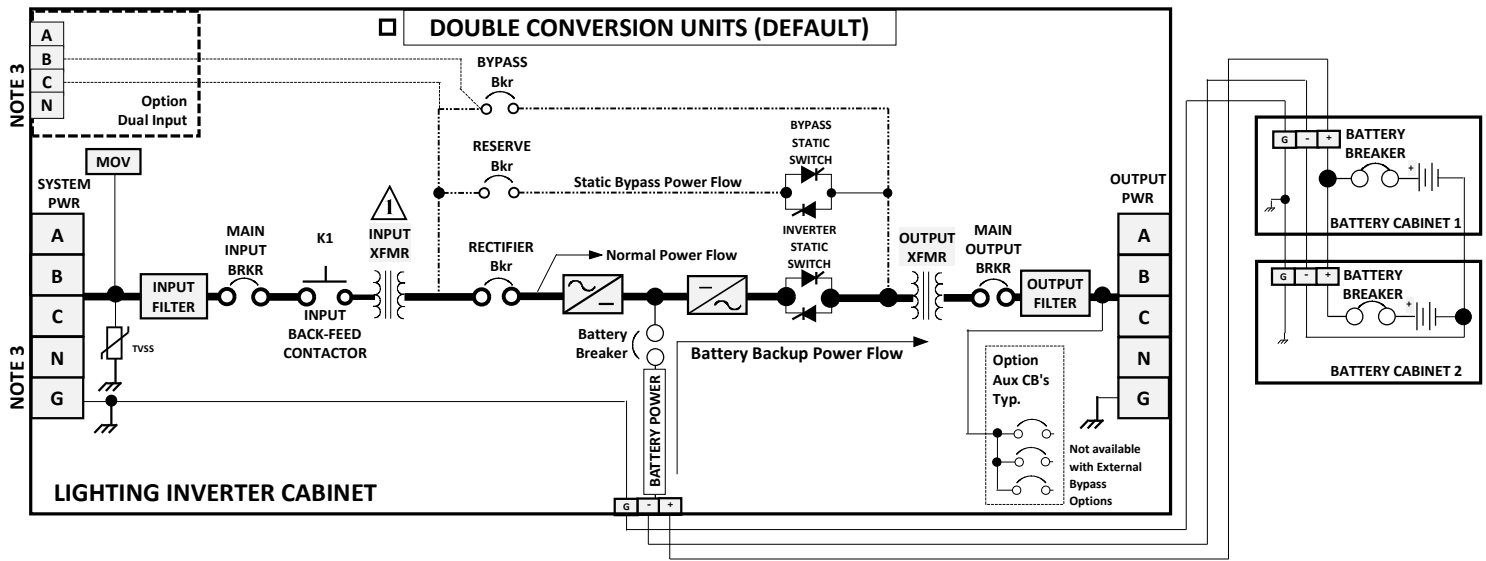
DOUBLE CONVERSION UNITS (DEFAULT)

NOTE 3

A
B
C
N

Option
Dual Input

BYPASS
Bkr

RESERVE
Bkr

Static Bypass Power Flow

BYPASS
STATIC
SWITCH

MOV

SYSTEM
PWR

A
B
C
N
G

NOTE 3

TVSS

INPUT
FILTER

MAIN
INPUT
BRKR

K1

INPUT
BACK-FEED
CONTACTOR

1

INPUT
XFMR

RECTIFIER
Bkr

Normal Power Flow

INVERTER
STATIC
SWITCH

Battery
Breaker

Battery Backup Power Flow

BATTERY POWER

OUTPUT
XFMR

MAIN
OUTPUT
BRKR

OUTPUT
FILTER

OUTPUT
PWR

A
B
C
N
G

Option
Aux CB's
Typ.

Not available
with External
Bypass
Options

LIGHTING INVERTER CABINET

G - +

G - +
BATTERY
BREAKER
+
BATTERY CABINET 1

G - +
BATTERY
BREAKER
+
BATTERY CABINET 2